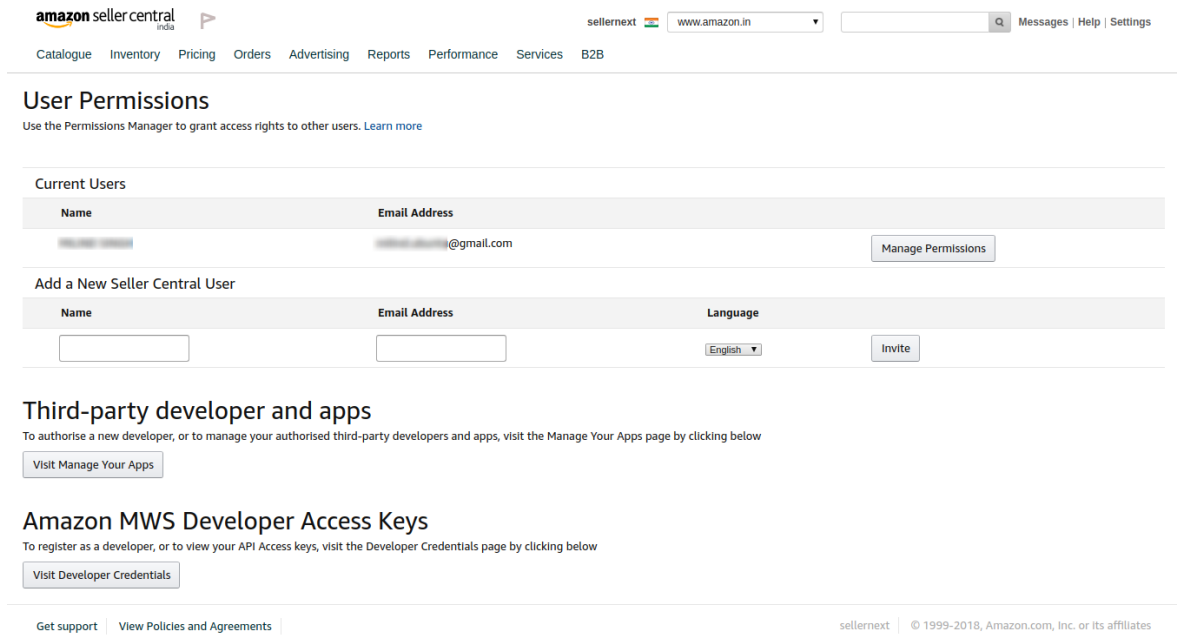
amazon seller central india

sellernext www.amazon.in Messages | Help | Settings

Catalogue Inventory Pricing Orders Advertising Reports Performance Services B2B

User Permissions

Use the Permissions Manager to grant access rights to other users. Learn more

Current Users

| Name | Email Address | |
|---|---|---|
| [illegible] | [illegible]@gmail.com | Manage Permissions |

Add a New Seller Central User

| Name | Email Address | Language | |
|---|---|---|---|
| | | English | Invite |

Third-party developer and apps

To authorise a new developer, or to manage your authorised third-party developers and apps, visit the Manage Your Apps page by clicking below

Visit Manage Your Apps

Amazon MWS Developer Access Keys

To register as a developer, or to view your API Access keys, visit the Developer Credentials page by clicking below

Visit Developer Credentials

Get support View Policies and Agreements

sellernext © 1999-2018, Amazon.com, Inc. or its affiliates